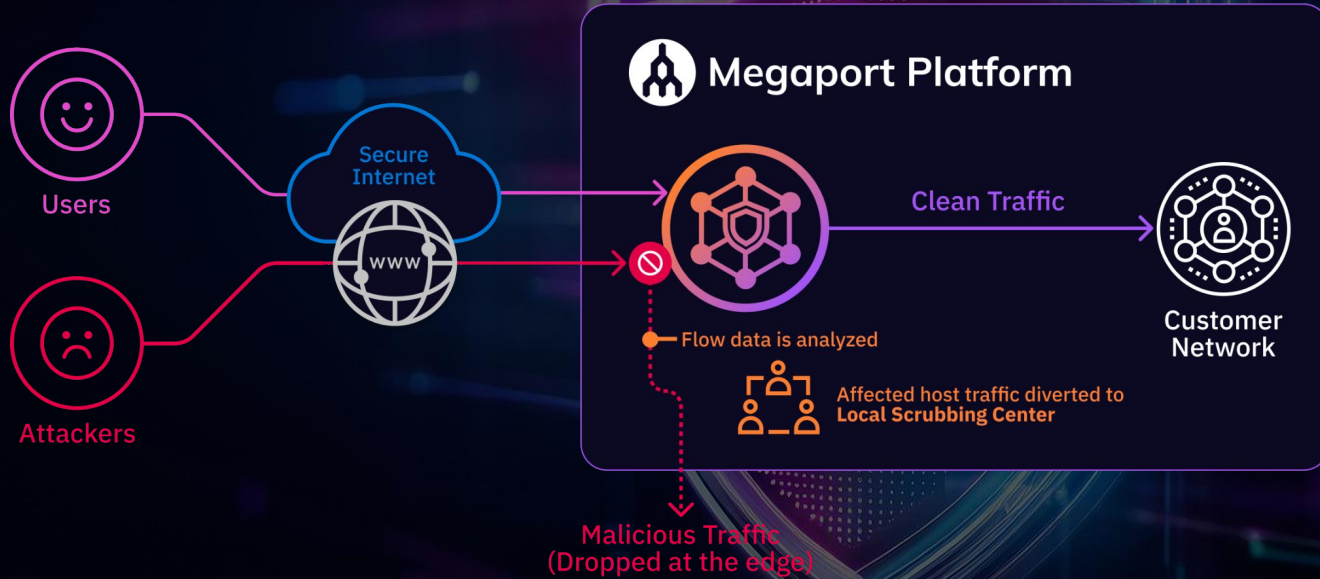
Megaport Platform

Users

Secure Internet

www

Attackers

Clean Traffic

Customer Network

Flow data is analyzed

Affected host traffic diverted to **Local Scrubbing Center**

Malicious Traffic (Dropped at the edge)